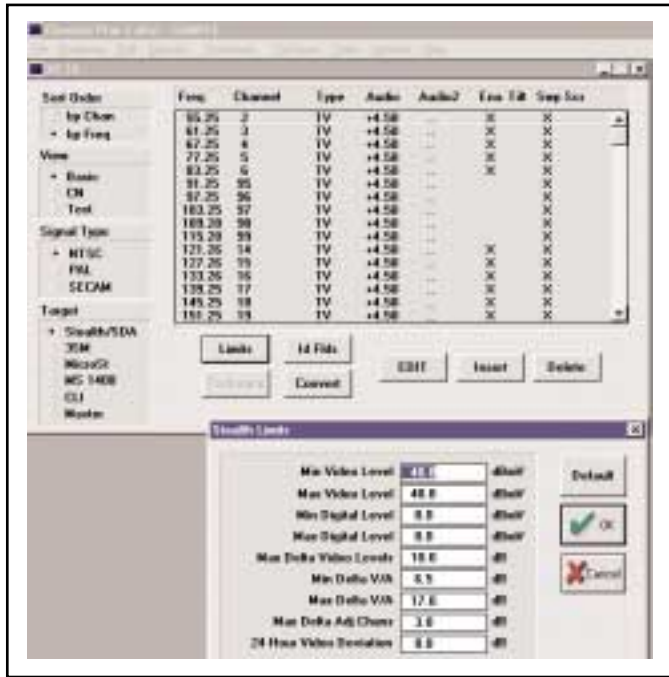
Sort Order
by Chan
by Freq
View
Basic
CN
Text
Signal Type
NTSC
PAL
SECAM
Target
Stealth/SDA
3SM
MicroSt
MS 1400
CLI
Master

| Freq. | Channel | Type | Audio | Audio2 | Exo. Filt | Smp Scr |
|---|---|---|---|---|---|---|
| 55.25 | 2 | TV | +4.50 | --- | X | X |
| 61.25 | 3 | TV | +4.50 | --- | X | X |
| 67.25 | 4 | TV | +4.50 | --- | X | X |
| 77.25 | 5 | TV | +4.50 | --- | X | X |
| 83.25 | 6 | TV | +4.50 | --- | X | X |
| 91.25 | 95 | TV | +4.50 | --- | | X |
| 97.25 | 96 | TV | +4.50 | --- | | X |
| 103.25 | 97 | TV | +4.50 | --- | | X |
| 109.25 | 98 | TV | +4.50 | --- | | X |
| 115.25 | 99 | TV | +4.50 | --- | | X |
| 121.25 | 14 | TV | +4.50 | --- | X | X |
| 127.25 | 15 | TV | +4.50 | --- | X | X |
| 133.25 | 16 | TV | +4.50 | --- | X | X |
| 139.25 | 17 | TV | +4.50 | --- | X | X |
| 145.25 | 18 | TV | +4.50 | --- | X | X |
| 151.25 | 19 | TV | +4.50 | --- | X | X |

Limits
Id Flds
Reference
Convert
EDIT
Insert
Delete

Stealth Limits

| | | |
|---|---|---|
| Min Video Level | 0.0 | dBmV |
| Max Video Level | 40.0 | dBmV |
| Min Digital Level | 0.0 | dBmV |
| Max Digital Level | 0.0 | dBmV |
| Max Delta Video Levels | 10.0 | dB |
| Min Delta V/A | 6.5 | dB |
| Max Delta V/A | 17.0 | dB |
| Max Delta Adj Chans | 3.0 | dB |
| 24 Hour Video Deviation | 8.0 | dB |

Default
OK
Cancel